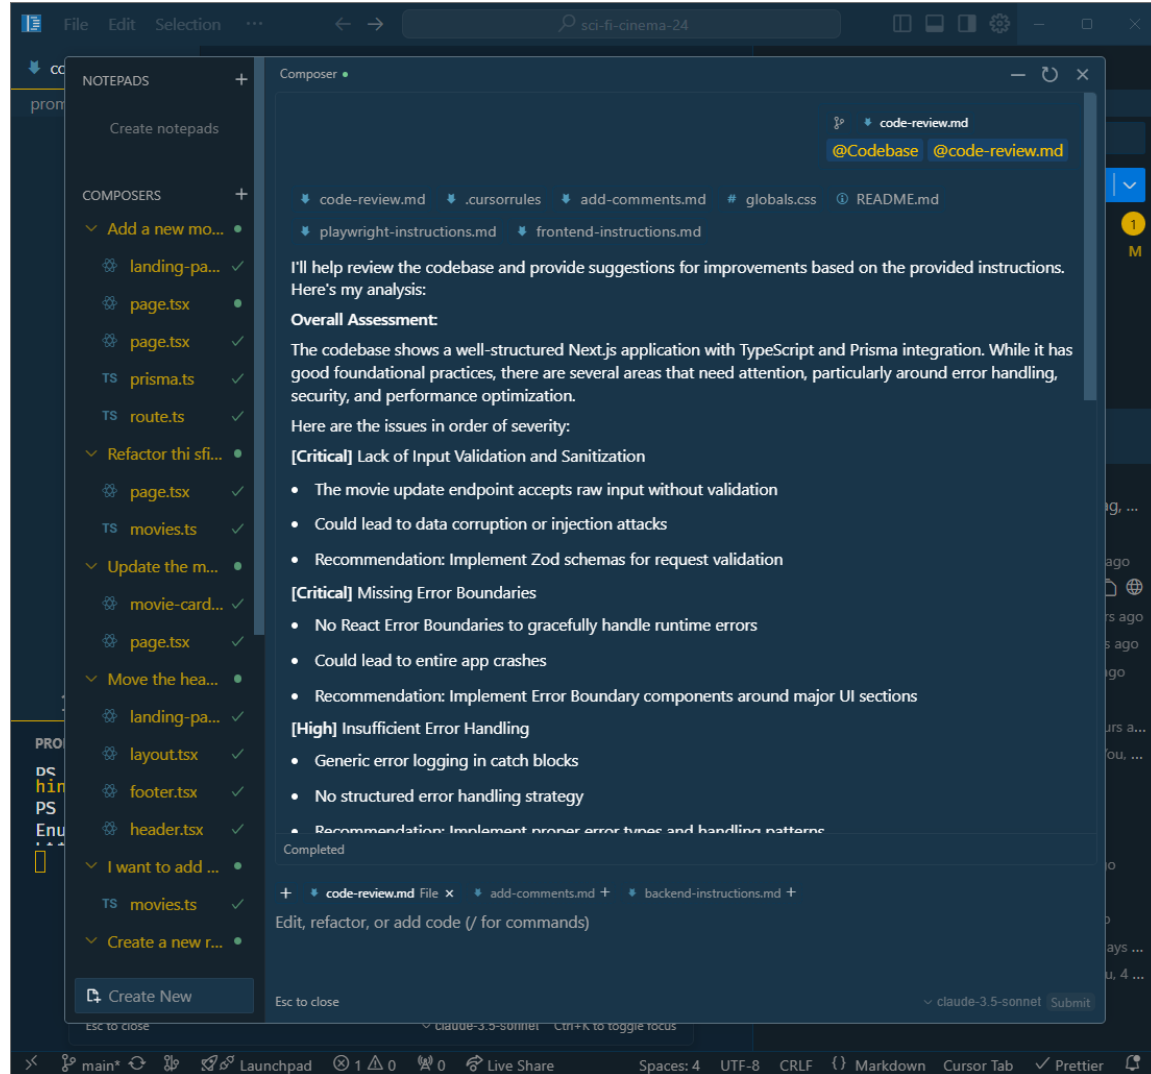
File Edit Selection ··· sci-fi-cinema-24

NOTEPADS +
Create notepads

COMPOSERS +
Add a new mo...
landing-pa...
page.tsx
page.tsx
TS prisma.ts
TS route.ts
Refactor thi sfi...
page.tsx
TS movies.ts
Update the m...
movie-card...
page.tsx
Move the hea...
landing-pa...
layout.tsx
footer.tsx
header.tsx
I want to add ...
TS movies.ts
Create a new r...
Create New

Composer

code-review.md
@Codebase @code-review.md

code-review.md .cursorrules add-comments.md # globals.css README.md
playwright-instructions.md frontend-instructions.md

I'll help review the codebase and provide suggestions for improvements based on the provided instructions. Here's my analysis:

Overall Assessment:

The codebase shows a well-structured Next.js application with TypeScript and Prisma integration. While it has good foundational practices, there are several areas that need attention, particularly around error handling, security, and performance optimization.

Here are the issues in order of severity:

[Critical] Lack of Input Validation and Sanitization

- The movie update endpoint accepts raw input without validation
- Could lead to data corruption or injection attacks
- Recommendation: Implement Zod schemas for request validation

[Critical] Missing Error Boundaries

- No React Error Boundaries to gracefully handle runtime errors
- Could lead to entire app crashes
- Recommendation: Implement Error Boundary components around major UI sections

[High] Insufficient Error Handling

- Generic error logging in catch blocks
- No structured error handling strategy
- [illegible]

Completed

+ code-review.md File × add-comments.md + backend-instructions.md +
Edit, refactor, or add code (/ for commands)

Esc to close
claude-3.5-sonnet Submit

Esc to close claude-3.5-sonnet Ctrl+K to toggle focus

main* Launchpad ⊗ 1 △ 0 0 Live Share Spaces: 4 UTF-8 CRLF {} Markdown Cursor Tab ✓ Prettier

1
M
ng, ...
ago
rs ago
s ago
ago
urs a...
You, ...
o
ays ...
u, 4 ...
PRO
PS
hin
PS
Enu
prom